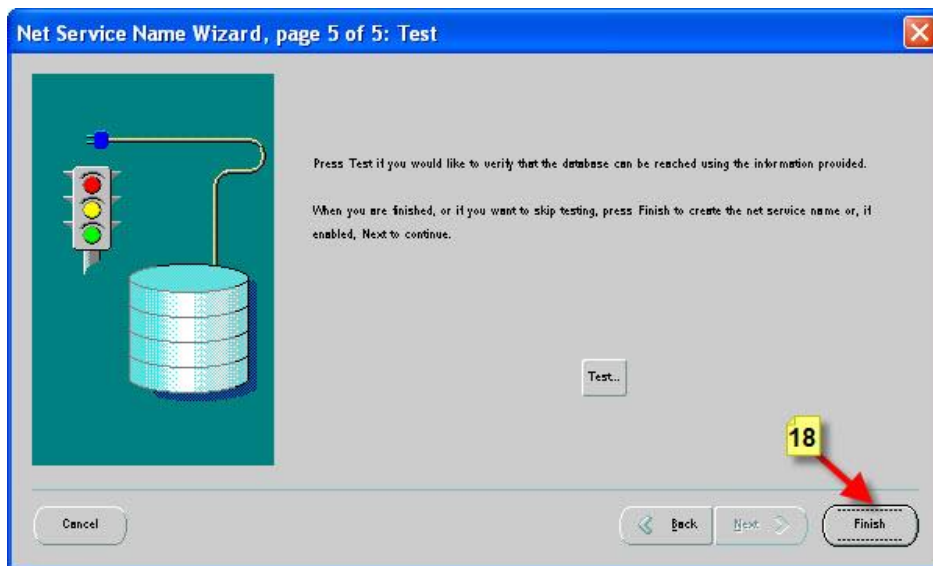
Net Service Name Wizard, page 5 of 5: Test

Press Test if you would like to verify that the database can be reached using the information provided.

When you are finished, or if you want to skip testing, press Finish to create the net service name or, if enabled, Next to continue.

Test...

18

Cancel

Back

Next

Finish